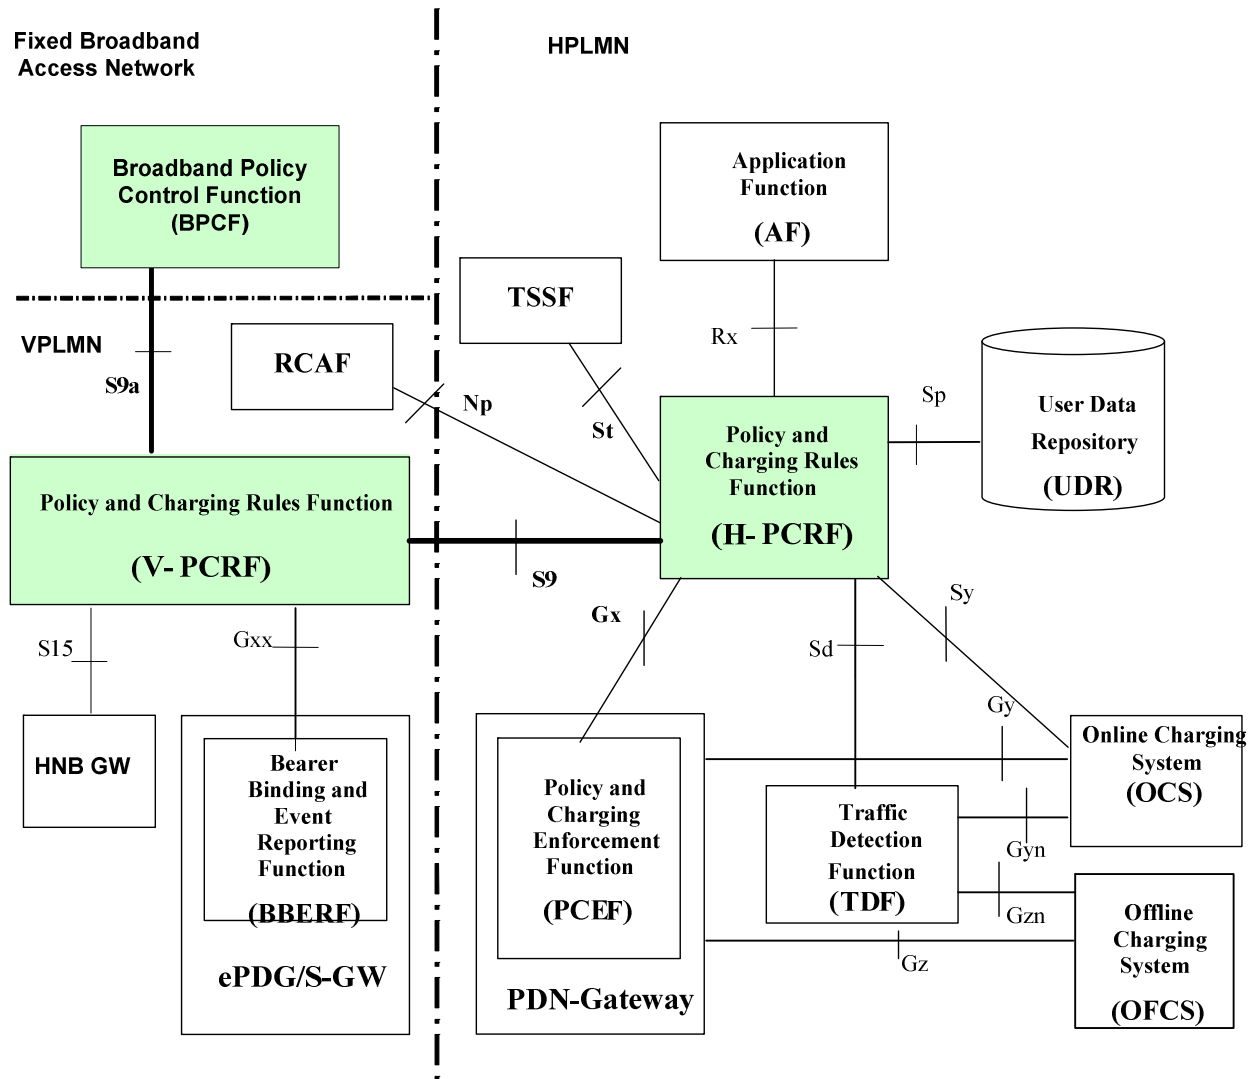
Fixed Broadband Access Network

HPLMN

Broadband Policy Control Function (BPCF)

Application Function (AF)

TSSF

VPLMN

RCAF

Rx

S9a

Np

St

Sp

User Data Repository (UDR)

Policy and Charging Rules Function (H- PCRF)

Policy and Charging Rules Function (V- PCRF)

S9

Gx

Sy

Sd

S15

Gxx

Gy

HNB GW

Bearer Binding and Event Reporting Function (BBERF)

ePDG/S-GW

Policy and Charging Enforcement Function (PCEF)

PDN-Gateway

Traffic Detection Function (TDF)

Online Charging System (OCS)

Gyn

Gzn

Gz

Offline Charging System (OFCS)